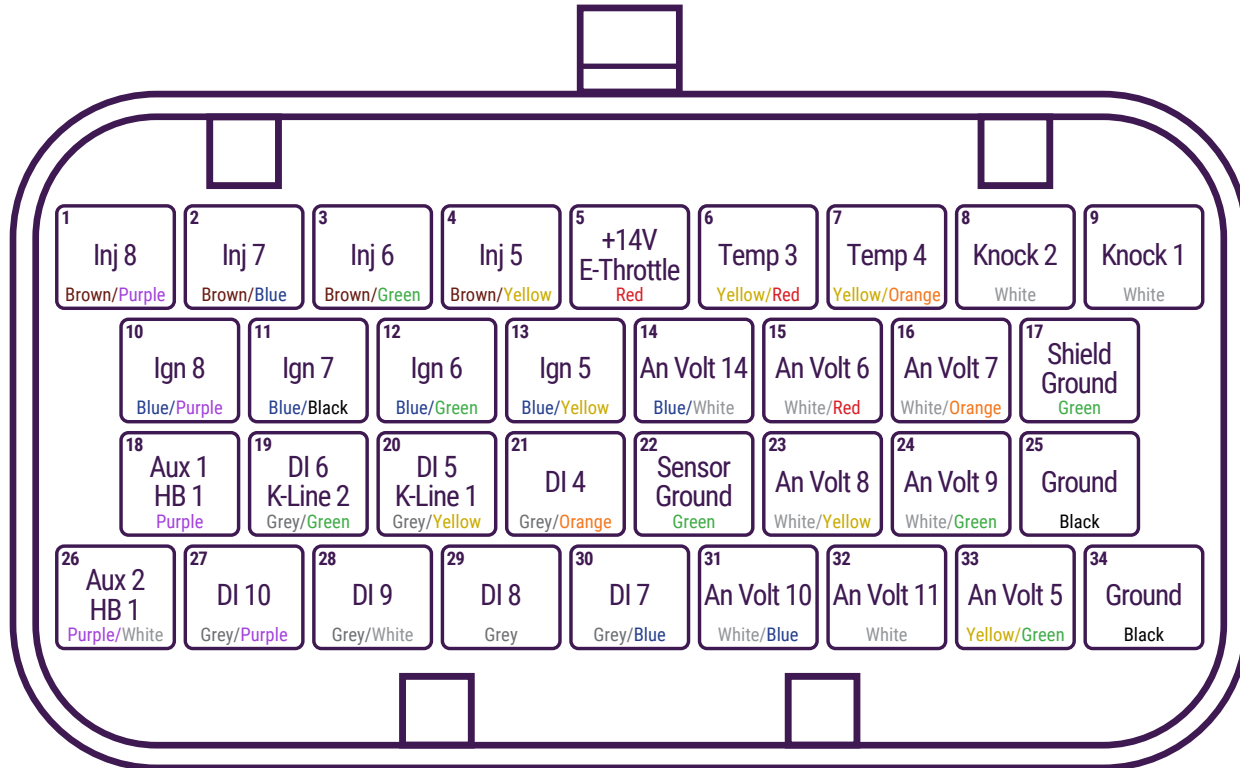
1
Inj 8
Brown/Purple

2
Inj 7
Brown/Blue

3
Inj 6
Brown/Green

4
Inj 5
Brown/Yellow

5
+14V
E-Throttle
Red

6
Temp 3
Yellow/Red

7
Temp 4
Yellow/Orange

8
Knock 2
White

9
Knock 1
White

10
Ign 8
Blue/Purple

11
Ign 7
Blue/Black

12
Ign 6
Blue/Green

13
Ign 5
Blue/Yellow

14
An Volt 14
Blue/White

15
An Volt 6
White/Red

16
An Volt 7
White/Orange

17
Shield
Ground
Green

18
Aux 1
HB 1
Purple

19
DI 6
K-Line 2
Grey/Green

20
DI 5
K-Line 1
Grey/Yellow

21
DI 4
Grey/Orange

22
Sensor
Ground
Green

23
An Volt 8
White/Yellow

24
An Volt 9
White/Green

25
Ground
Black

26
Aux 2
HB 1
Purple/White

27
DI 10
Grey/Purple

28
DI 9
Grey/White

29
DI 8
Grey

30
DI 7
Grey/Blue

31
An Volt 10
White/Blue

32
An Volt 11
White

33
An Volt 5
Yellow/Green

34
Ground
Black